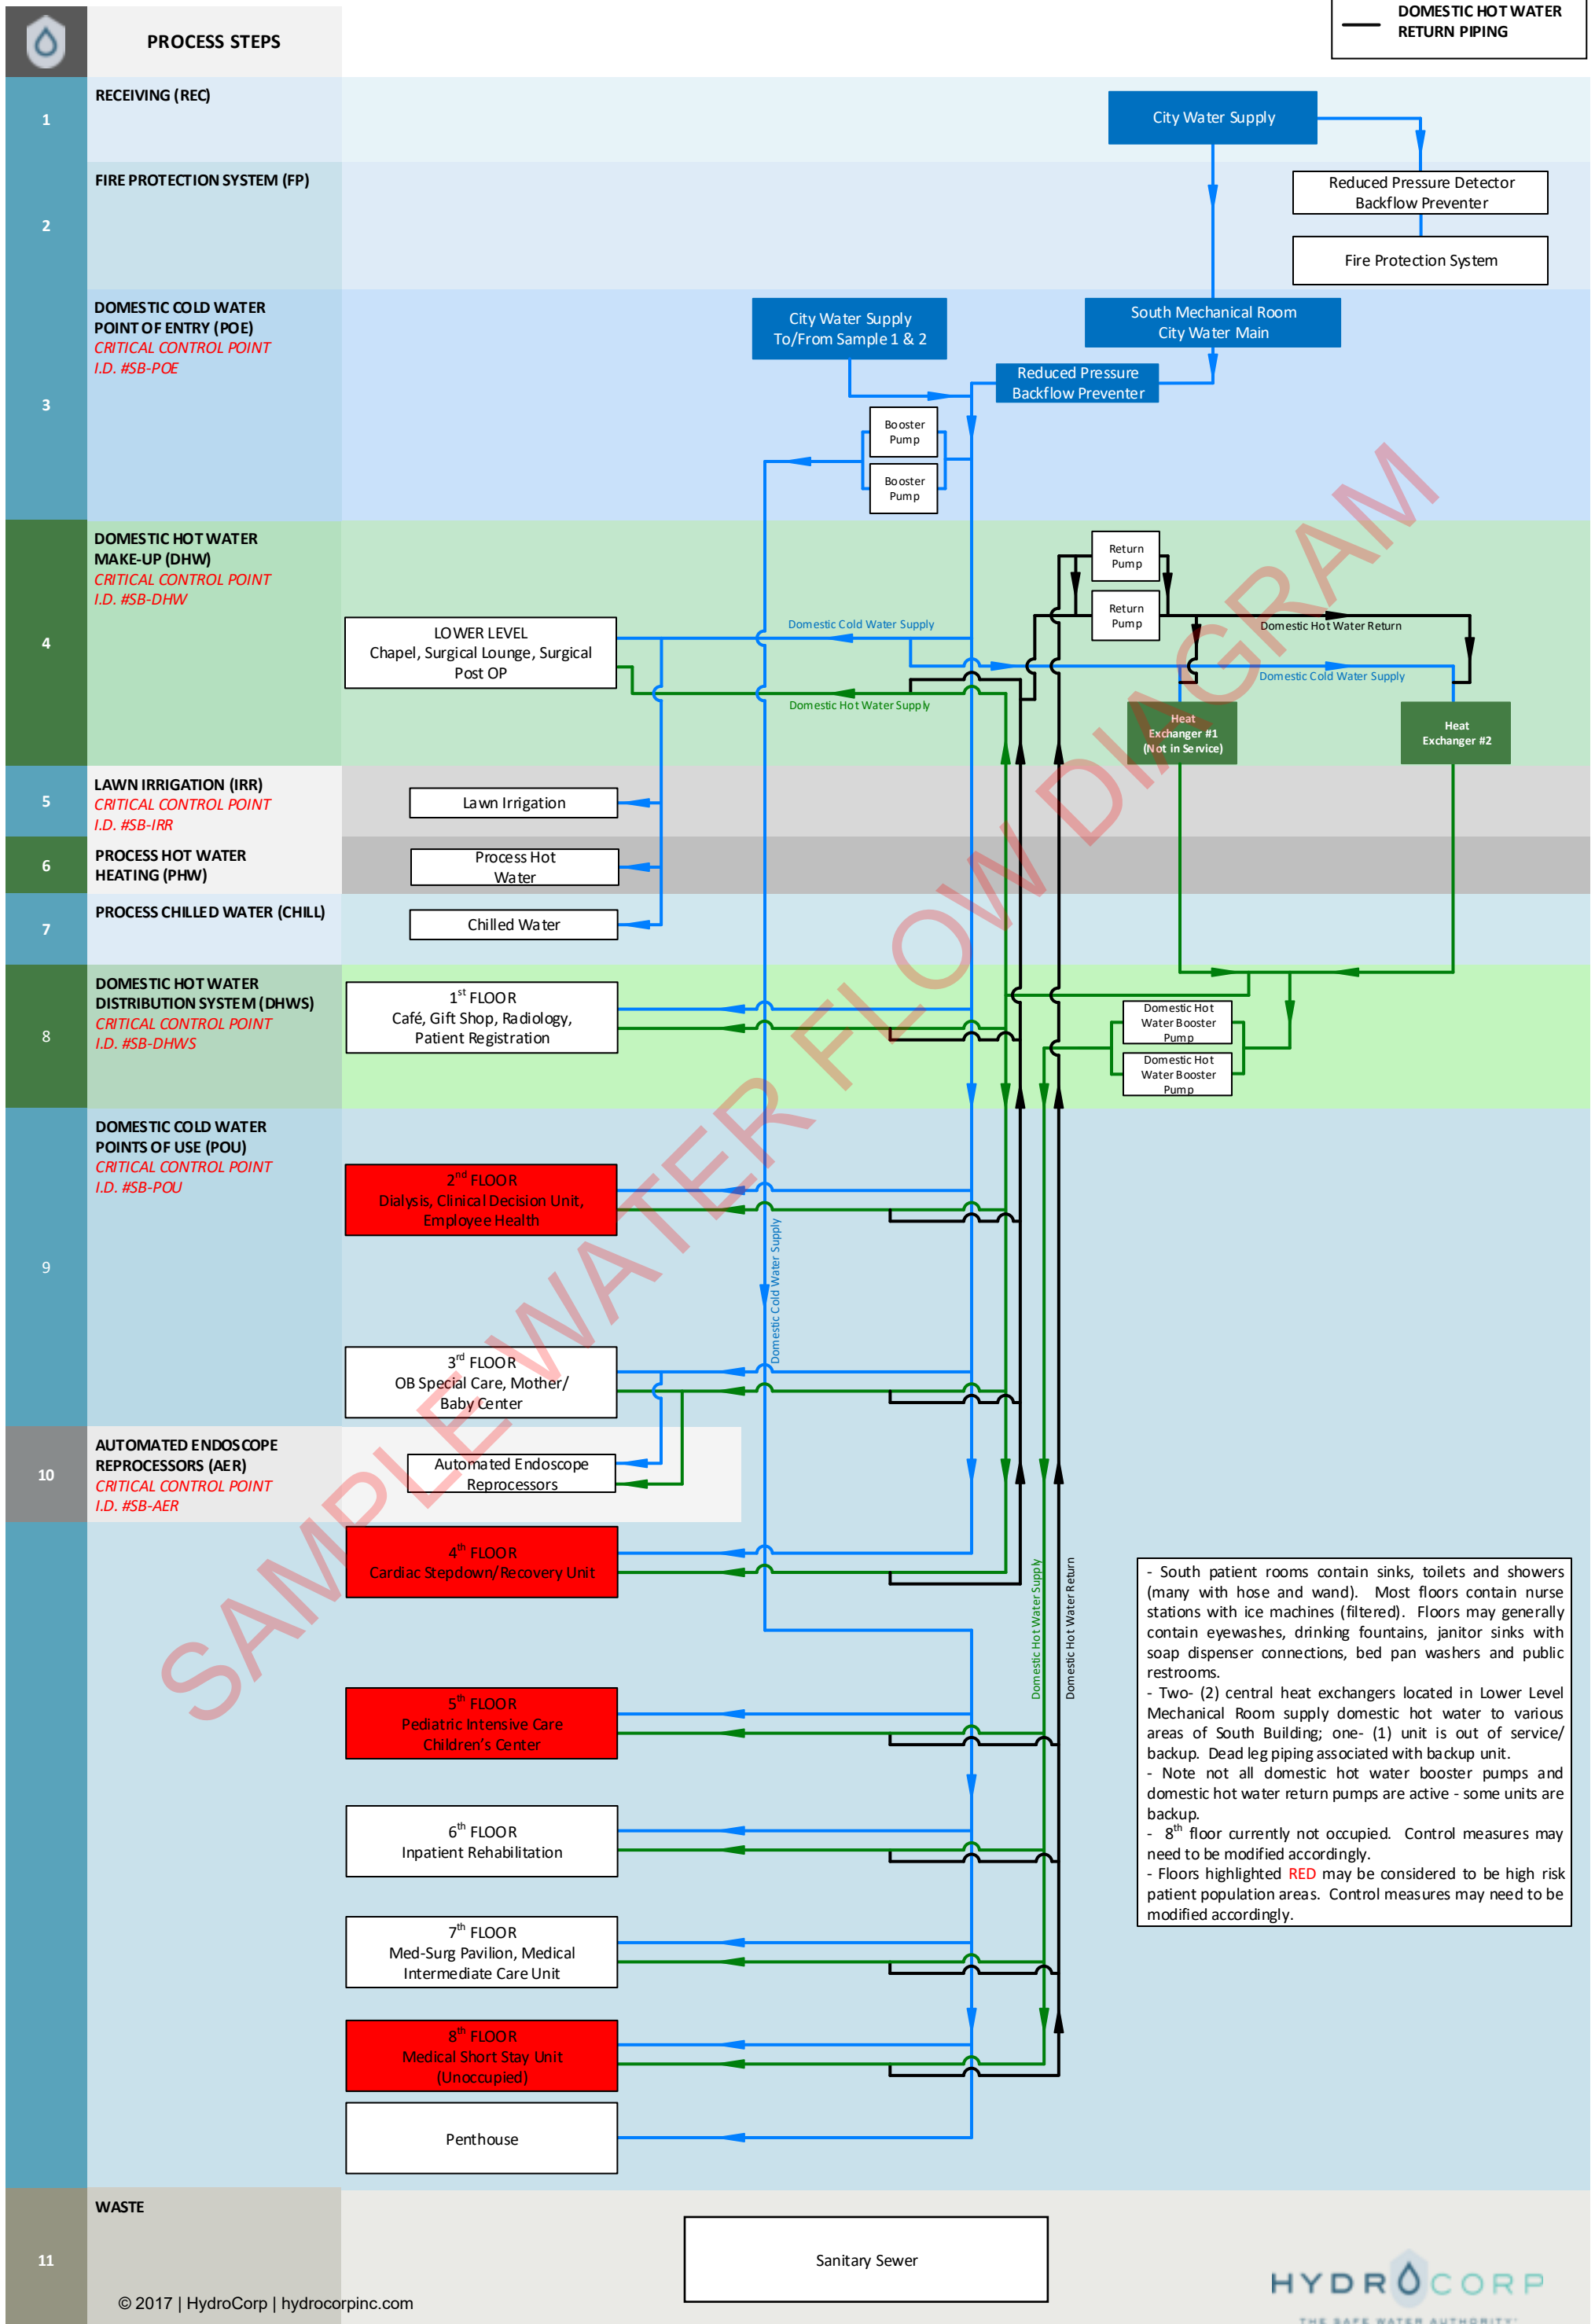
PROCESS STEPS

DOMESTIC HOT WATER RETURN PIPING

1
RECEIVING (REC)

City Water Supply

2
FIRE PROTECTION SYSTEM (FP)

Reduced Pressure Detector Backflow Preventer

Fire Protection System

3
DOMESTIC COLD WATER POINT OF ENTRY (POE)
CRITICAL CONTROL POINT
I.D. #SB-POE

City Water Supply To/From Sample 1 & 2

South Mechanical Room City Water Main

Reduced Pressure Backflow Preventer

Booster Pump

Booster Pump

4
DOMESTIC HOT WATER MAKE-UP (DHW)
CRITICAL CONTROL POINT
I.D. #SB-DHW

LOWER LEVEL
Chapel, Surgical Lounge, Surgical Post OP

Domestic Cold Water Supply

Domestic Hot Water Supply

Return Pump

Return Pump

Domestic Hot Water Return

Domestic Cold Water Supply

Heat Exchanger #1 (Not in Service)

Heat Exchanger #2

5
LAWN IRRIGATION (IRR)
CRITICAL CONTROL POINT
I.D. #SB-IRR

Lawn Irrigation

6
PROCESS HOT WATER HEATING (PHW)

Process Hot Water

7
PROCESS CHILLED WATER (CHILL)

Chilled Water

8
DOMESTIC HOT WATER DISTRIBUTION SYSTEM (DHWS)
CRITICAL CONTROL POINT
I.D. #SB-DHWS

$1^{st}$ FLOOR
Café, Gift Shop, Radiology, Patient Registration

Domestic Hot Water Booster Pump

Domestic Hot Water Booster Pump

9
DOMESTIC COLD WATER POINTS OF USE (POU)
CRITICAL CONTROL POINT
I.D. #SB-POU

$2^{nd}$ FLOOR
Dialysis, Clinical Decision Unit, Employee Health

Domestic Cold Water Supply

$3^{rd}$ FLOOR
OB Special Care, Mother/ Baby Center

10
AUTOMATED ENDOSCOPE REPROCESSORS (AER)
CRITICAL CONTROL POINT
I.D. #SB-AER

Automated Endoscope Reprocessors

$4^{th}$ FLOOR
Cardiac Stepdown/Recovery Unit

Domestic Hot Water Supply

Domestic Hot Water Return

$5^{th}$ FLOOR
Pediatric Intensive Care Children's Center

$6^{th}$ FLOOR
Inpatient Rehabilitation

$7^{th}$ FLOOR
Med-Surg Pavilion, Medical Intermediate Care Unit

$8^{th}$ FLOOR
Medical Short Stay Unit (Unoccupied)

Penthouse

- South patient rooms contain sinks, toilets and showers (many with hose and wand). Most floors contain nurse stations with ice machines (filtered). Floors may generally contain eyewashes, drinking fountains, janitor sinks with soap dispenser connections, bed pan washers and public restrooms.
- Two- (2) central heat exchangers located in Lower Level Mechanical Room supply domestic hot water to various areas of South Building; one- (1) unit is out of service/ backup. Dead leg piping associated with backup unit.
- Note not all domestic hot water booster pumps and domestic hot water return pumps are active - some units are backup.
- $8^{th}$ floor currently not occupied. Control measures may need to be modified accordingly.
- Floors highlighted RED may be considered to be high risk patient population areas. Control measures may need to be modified accordingly.

11
WASTE

Sanitary Sewer

SAMPLE WATER FLOW DIAGRAM

© 2017 | HydroCorp | hydrocorpinc.com

HYDROCORP
THE SAFE WATER AUTHORITY